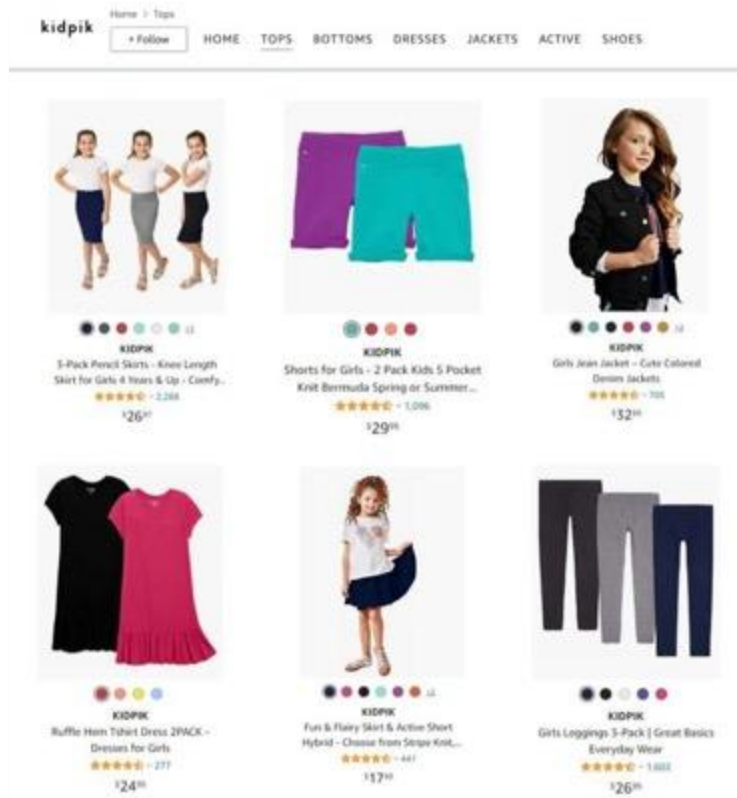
kidpik

Home > Tops

+ Follow

HOME TOPS BOTTOMS DRESSES JACKETS ACTIVE SHOES

12

KIDPIK

3-Pack Pencil Skirts - Knee Length Skirt for Girls 4 Years & Up - Comfy...

2,266

$26^{97}$

KIDPIK

Shorts for Girls - 2 Pack Kids 5 Pocket Knit Bermuda Spring or Summer...

1,096

$29^{99}$

12

KIDPIK

Girls Jean Jacket - Cute Colored Denim Jackets

705

$32^{99}$

KIDPIK

Ruffle Hem Tshirt Dress 2PACK - Dresses for Girls

277

$24^{99}$

11

KIDPIK

Fun & Flairy Skirt & Active Short Hybrid - Choose from Stripe Knit,...

447

$17^{99}$

KIDPIK

Girls Leggings 3-Pack | Great Basics Everyday Wear

1,602

$26^{99}$